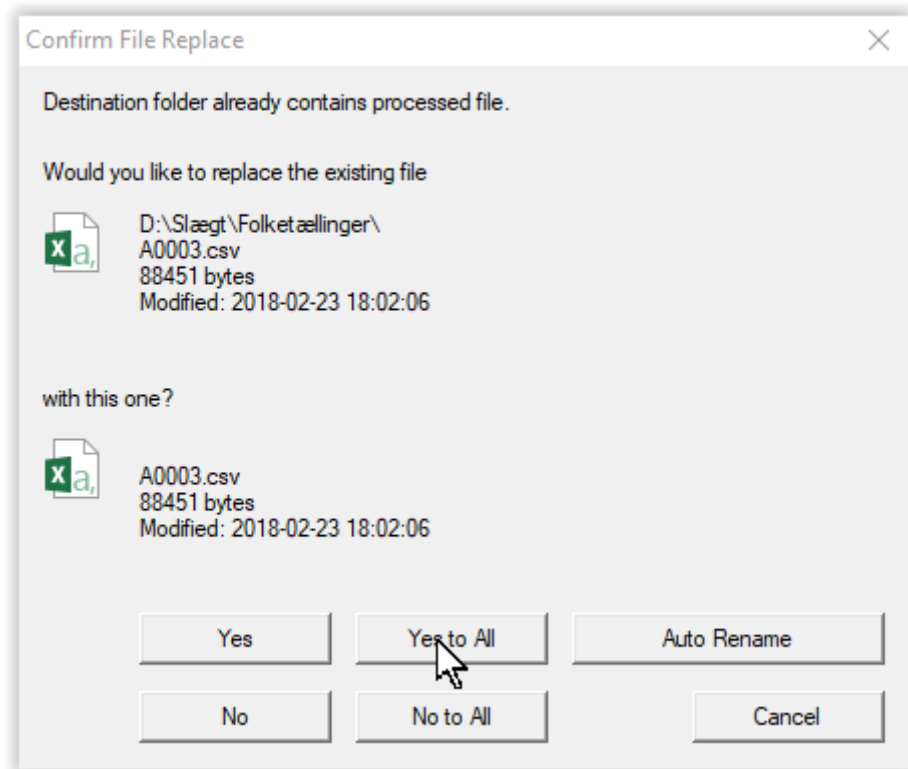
Confirm File Replace

×

Destination folder already contains processed file.

Would you like to replace the existing file

D:\Slægt\Folketællinger\
A0003.csv
88451 bytes
Modified: 2018-02-23 18:02:06

with this one?

A0003.csv
88451 bytes
Modified: 2018-02-23 18:02:06

Yes

Yes to All

Auto Rename

No

No to All

Cancel